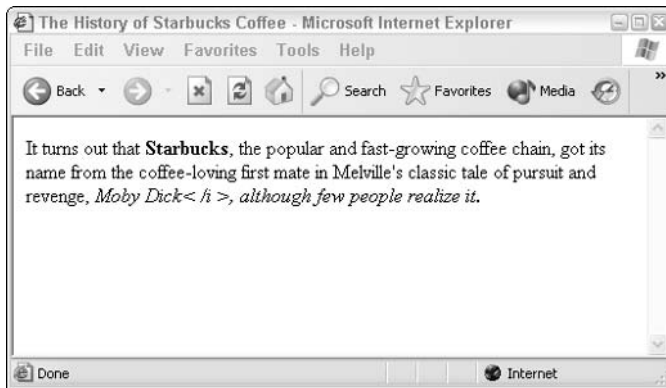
The History of Starbucks Coffee - Microsoft Internet Explorer

File Edit View Favorites Tools Help

Back Search Favorites Media

It turns out that **Starbucks**, the popular and fast-growing coffee chain, got its name from the coffee-loving first mate in Melville's classic tale of pursuit and revenge, *Moby Dick< /i >, although few people realize it.*

Done Internet